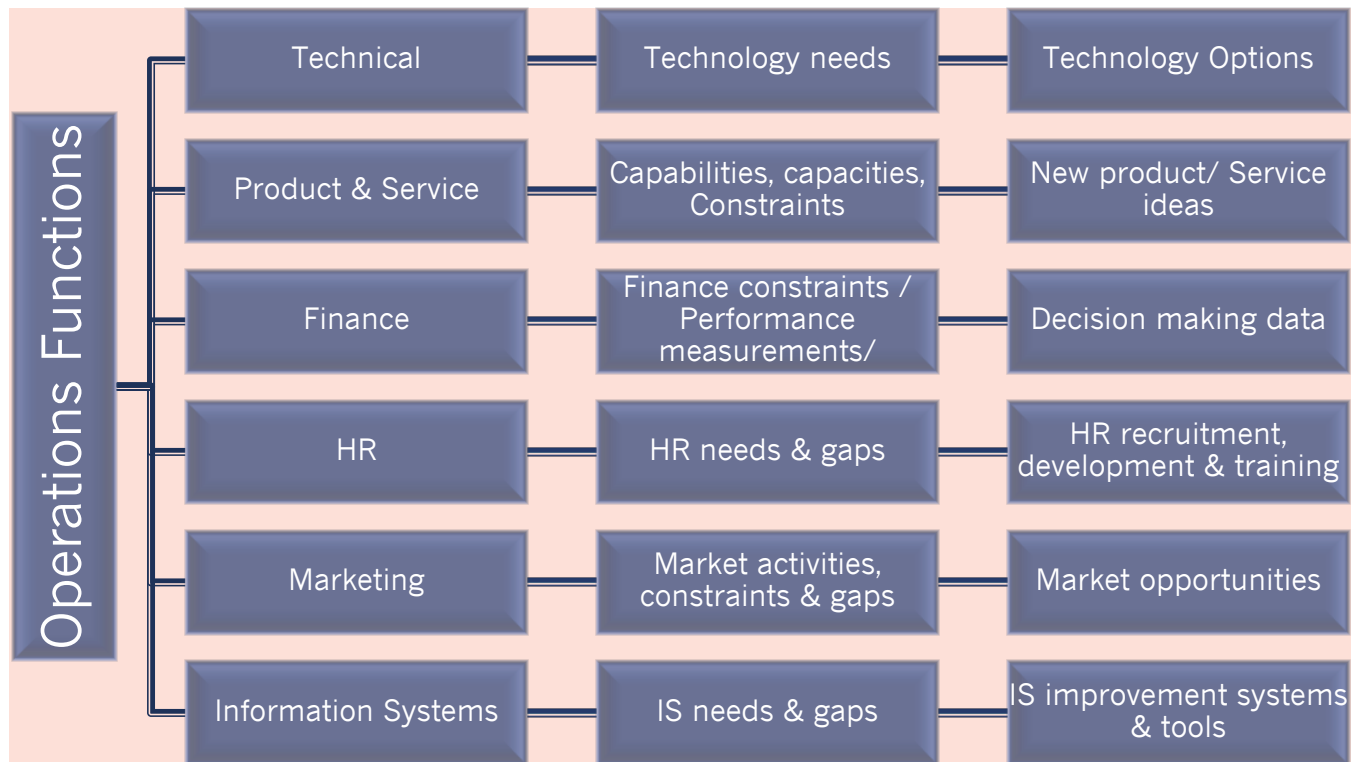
Operations Functions

Technical

Technology needs

Technology Options

Product & Service

Capabilities, capacities, Constraints

New product/ Service ideas

Finance

Finance constraints / Performance measurements/

Decision making data

HR

HR needs & gaps

HR recruitment, development & training

Marketing

Market activities, constraints & gaps

Market opportunities

Information Systems

IS needs & gaps

IS improvement systems & tools